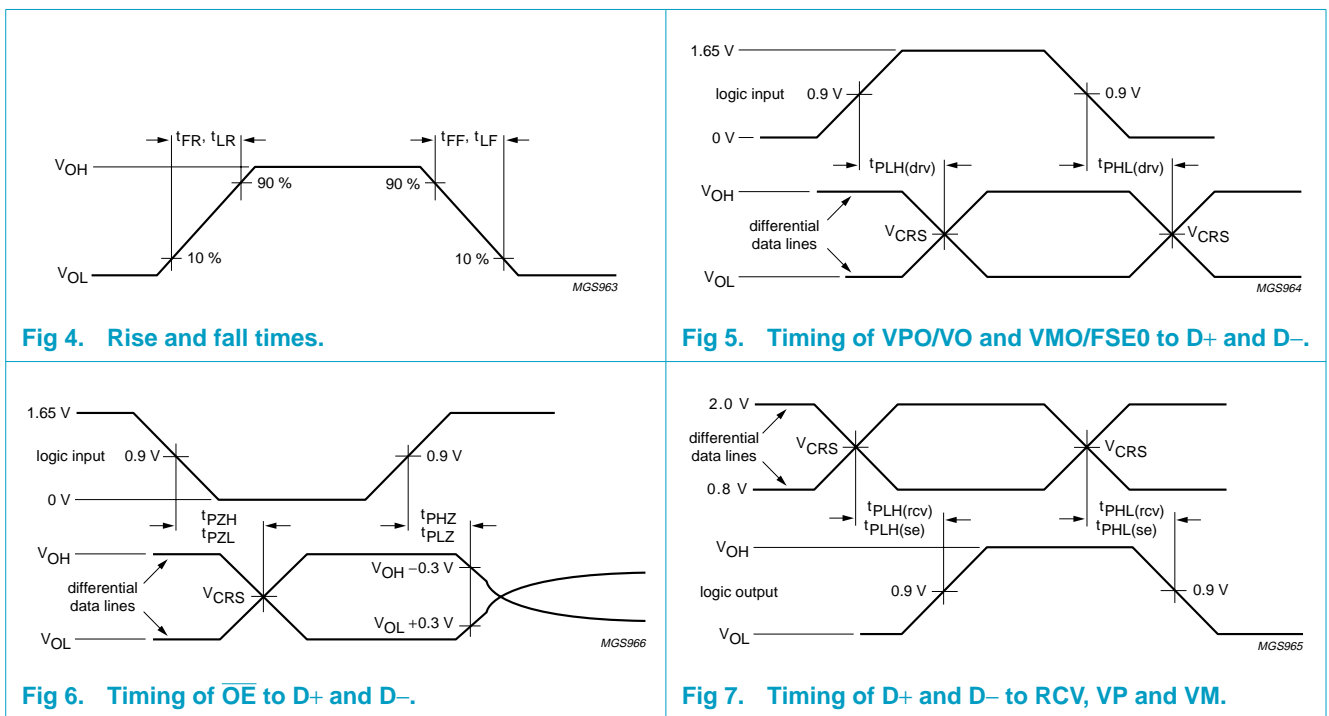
$t_{FR}$, $t_{LR}$
$t_{FF}$, $t_{LF}$
$V_{OH}$
90 %
90 %
$V_{OL}$
10 %
10 %
MGS963

Fig 4. Rise and fall times.

1.65 V
logic input
0.9 V
0.9 V
0 V
$t_{PLH(drv)}$
$t_{PHL(drv)}$
$V_{OH}$
differential data lines
$V_{CRS}$
$V_{CRS}$
$V_{OL}$
MGS964

Fig 5. Timing of VPO/VO and VMO/FSE0 to D+ and D−.

1.65 V
logic input
0.9 V
0.9 V
0 V
$t_{PZH}$
$t_{PZL}$
$t_{PHZ}$
$t_{PLZ}$
$V_{OH}$
$V_{OH}$ −0.3 V
differential data lines
$V_{CRS}$
$V_{OL}$
$V_{OL}$ +0.3 V
MGS966

Fig 6. Timing of $\overline{OE}$ to D+ and D−.

2.0 V
differential data lines
$V_{CRS}$
$V_{CRS}$
0.8 V
$t_{PLH(rcv)}$
$t_{PLH(se)}$
$t_{PHL(rcv)}$
$t_{PHL(se)}$
$V_{OH}$
logic output
0.9 V
0.9 V
$V_{OL}$
MGS965

Fig 7. Timing of D+ and D− to RCV, VP and VM.